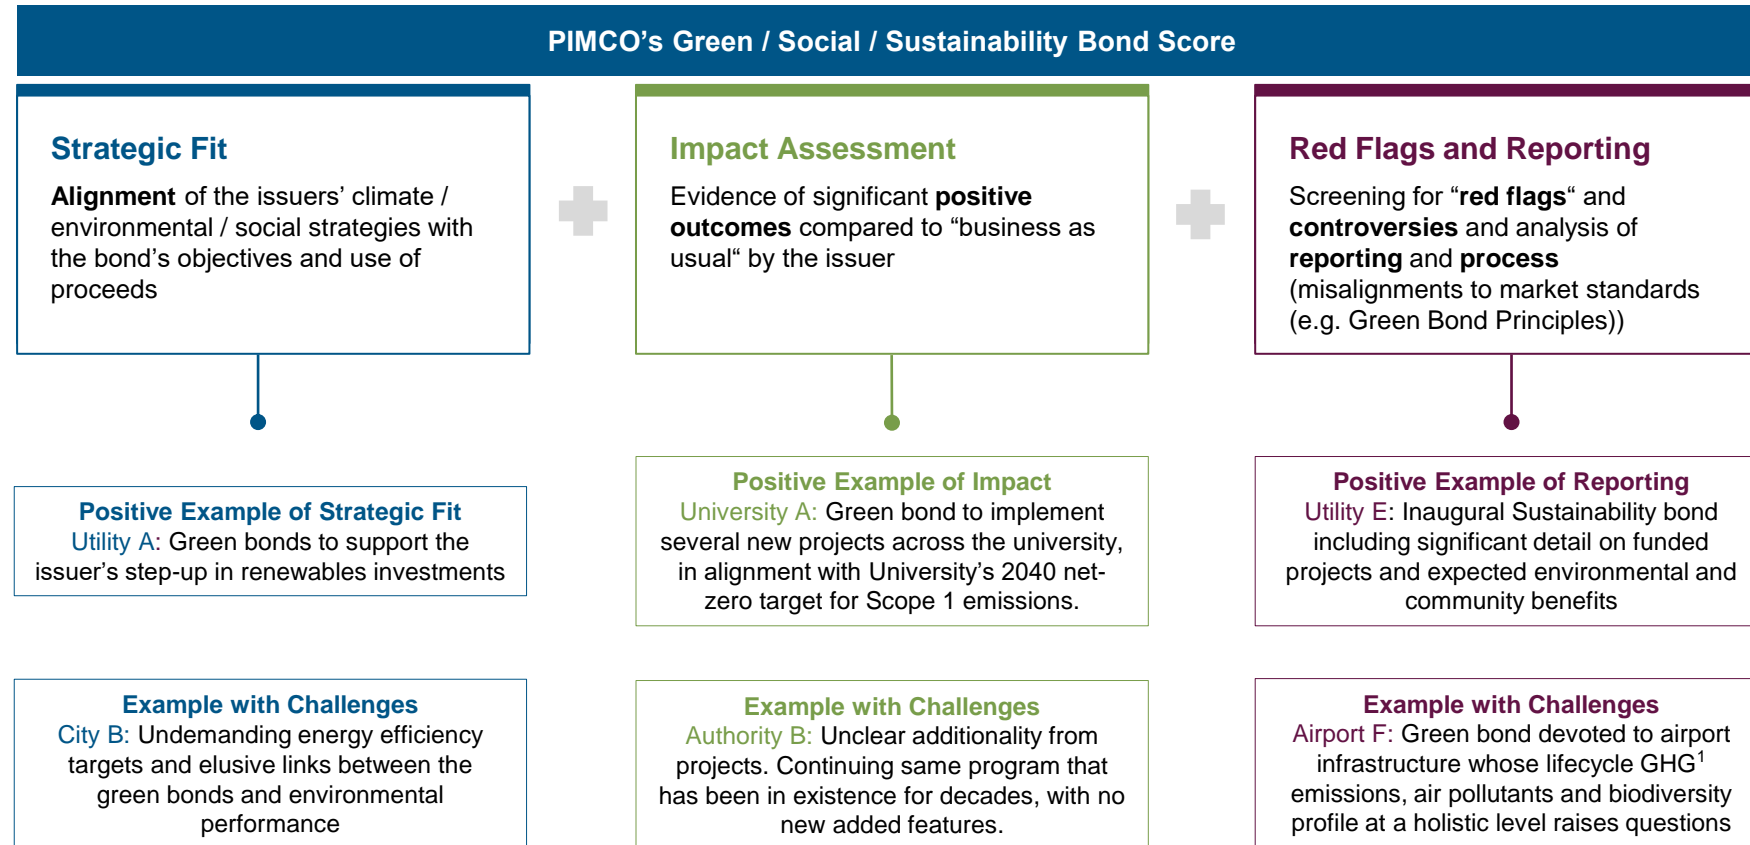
PIMCO’s Green / Social / Sustainability Bond Score

Strategic Fit

**Alignment** of the issuers’ climate / environmental / social strategies with the bond’s objectives and use of proceeds

Impact Assessment

Evidence of significant **positive outcomes** compared to “business as usual“ by the issuer

Red Flags and Reporting

Screening for “**red flags**“ and **controversies** and analysis of **reporting** and **process** (misalignments to market standards (e.g. Green Bond Principles))

Positive Example of Strategic Fit
Utility A: Green bonds to support the issuer’s step-up in renewables investments

Positive Example of Impact
University A: Green bond to implement several new projects across the university, in alignment with University’s 2040 net-zero target for Scope 1 emissions.

Positive Example of Reporting
Utility E: Inaugural Sustainability bond including significant detail on funded projects and expected environmental and community benefits

Example with Challenges
City B: Undemanding energy efficiency targets and elusive links between the green bonds and environmental performance

Example with Challenges
Authority B: Unclear additionality from projects. Continuing same program that has been in existence for decades, with no new added features.

Example with Challenges
Airport F: Green bond devoted to airport infrastructure whose lifecycle GHG$^1$ emissions, air pollutants and biodiversity profile at a holistic level raises questions